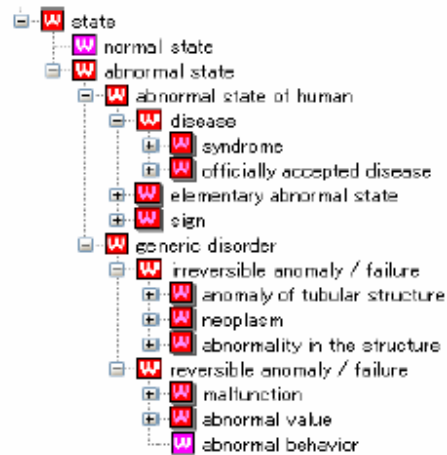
W state
W normal state
W abnormal state
W abnormal state of human
W disease
W syndrome
W officially accepted disease
W elementary abnormal state
W sign
W generic disorder
W irreversible anomaly / failure
W anomaly of tubular structure
W neoplasm
W abnormality in the structure
W reversible anomaly / failure
W malfunction
W abnormal value
W abnormal behavior